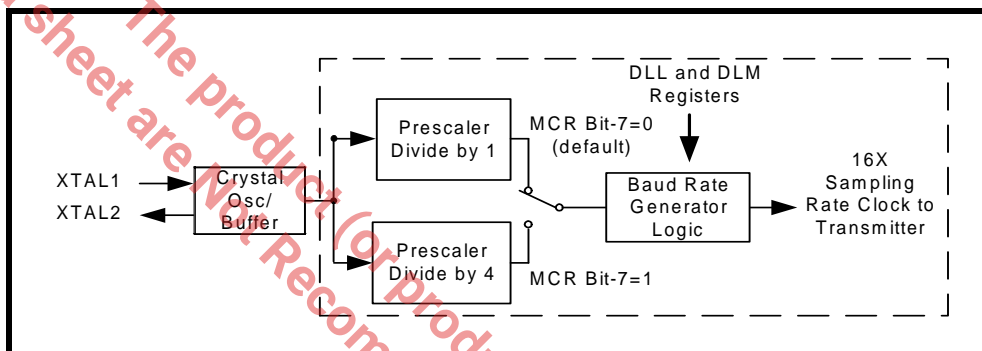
sheet are Not Recom The product (or produ

DLL and DLM Registers

Prescaler Divide by 1

MCR Bit-7=0 (default)

16X Sampling Rate Clock to Transmitter

XTAL1

XTAL2

Crystal Osc/ Buffer

Baud Rate Generator Logic

Prescaler Divide by 4

MCR Bit-7=1